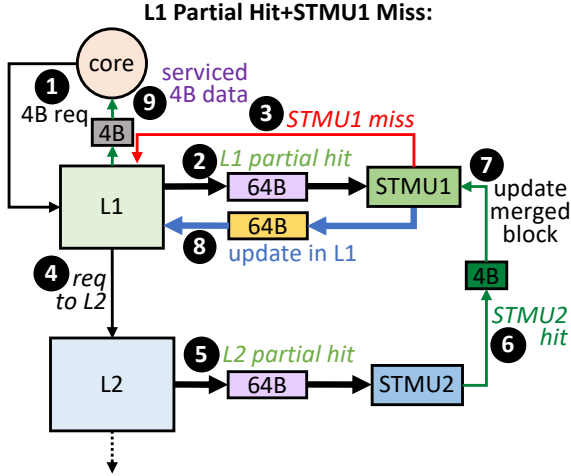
L1 Partial Hit+STMU1 Miss:

core

1

4B req

4B

9

serviced 4B data

3

STMU1 miss

2

L1 partial hit

L1

64B

STMU1

7

update merged block

64B

8

update in L1

4

req to L2

4B

STMU2 hit

6

5

L2 partial hit

L2

64B

STMU2